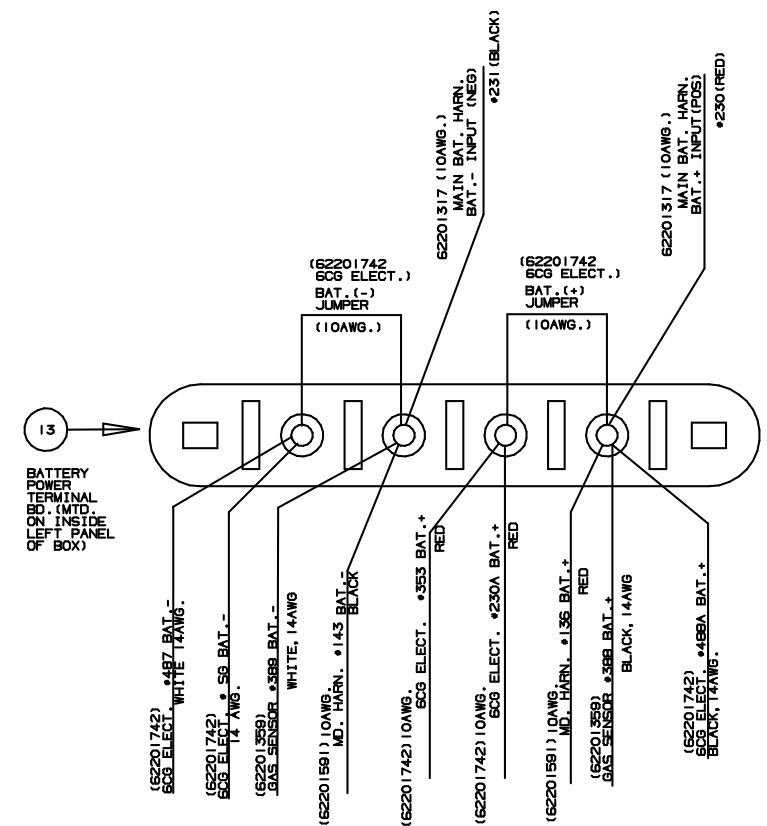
13

BATTERY POWER TERMINAL BD. (MTD. ON INSIDE LEFT PANEL OF BOX)

(62201742) 6CG ELECT.) BAT.(-) JUMPER (10AWG.)

62201317 (10AWG.) MAIN BAT. HARN. BAT.- INPUT (NEG) •231(BLACK)

(62201742) 6CG ELECT.) BAT.(+) JUMPER (10AWG.)

62201317 (10AWG.) MAIN BAT. HARN. BAT.+ INPUT(POS) •230(RED)

(62201742) 6CG ELECT. •487 BAT.- WHITE 14AWG.

(62201742) 6CG ELECT. • 5G BAT.- 14 AWG.

(62201359) GAS SENSOR •389 BAT.- WHITE, 14AWG

(62201591) 10AWG. MD. HARN. •143 BAT.- BLACK

(62201742) 10AWG. 6CG ELECT. •353 BAT.+ RED

(62201742) 10AWG. 6CG ELECT. •230A BAT.+ RED

(62201591) 10AWG. MD. HARN. •136 BAT.+ RED

(62201359) GAS SENSOR •388 BAT.+ BLACK, 14AWG

(62201742) 6CG ELECT. •488A BAT.+ BLACK, 14AWG.